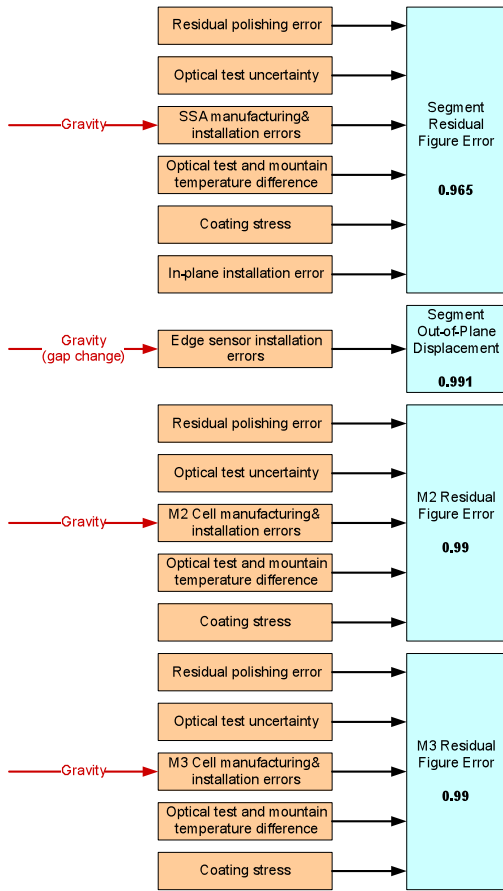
Residual polishing error

Optical test uncertainty

Gravity

SSA manufacturing& installation errors

Optical test and mountain temperature difference

Coating stress

In-plane installation error

Segment Residual Figure Error

0.965

Gravity (gap change)

Edge sensor installation errors

Segment Out-of-Plane Displacement

0.991

Residual polishing error

Optical test uncertainty

Gravity

M2 Cell manufacturing& installation errors

Optical test and mountain temperature difference

Coating stress

M2 Residual Figure Error

0.99

Residual polishing error

Optical test uncertainty

Gravity

M3 Cell manufacturing& installation errors

Optical test and mountain temperature difference

Coating stress

M3 Residual Figure Error

0.99